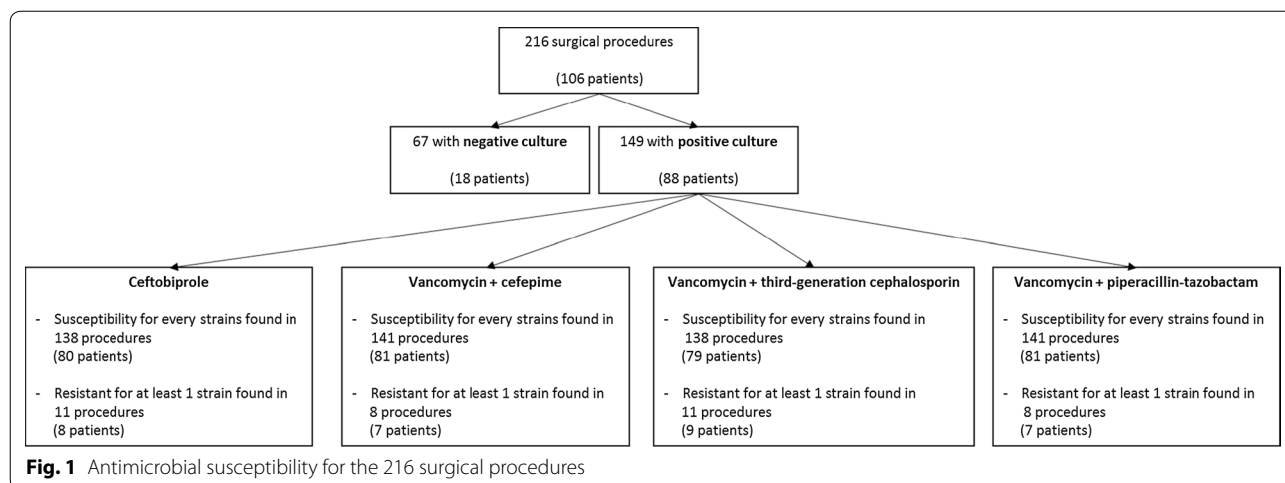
216 surgical procedures

(106 patients)

67 with negative culture

(18 patients)

149 with positive culture

(88 patients)

Ceftobiprole

- Susceptibility for every strains found in 138 procedures (80 patients)

- Resistant for at least 1 strain found in 11 procedures (8 patients)

Vancomycin + cefepime

- Susceptibility for every strains found in 141 procedures (81 patients)

- Resistant for at least 1 strain found in 8 procedures (7 patients)

Vancomycin + third-generation cephalosporin

- Susceptibility for every strains found in 138 procedures (79 patients)

- Resistant for at least 1 strain found in 11 procedures (9 patients)

Vancomycin + piperacillin-tazobactam

- Susceptibility for every strains found in 141 procedures (81 patients)

- Resistant for at least 1 strain found in 8 procedures (7 patients)

Fig. 1 Antimicrobial susceptibility for the 216 surgical procedures